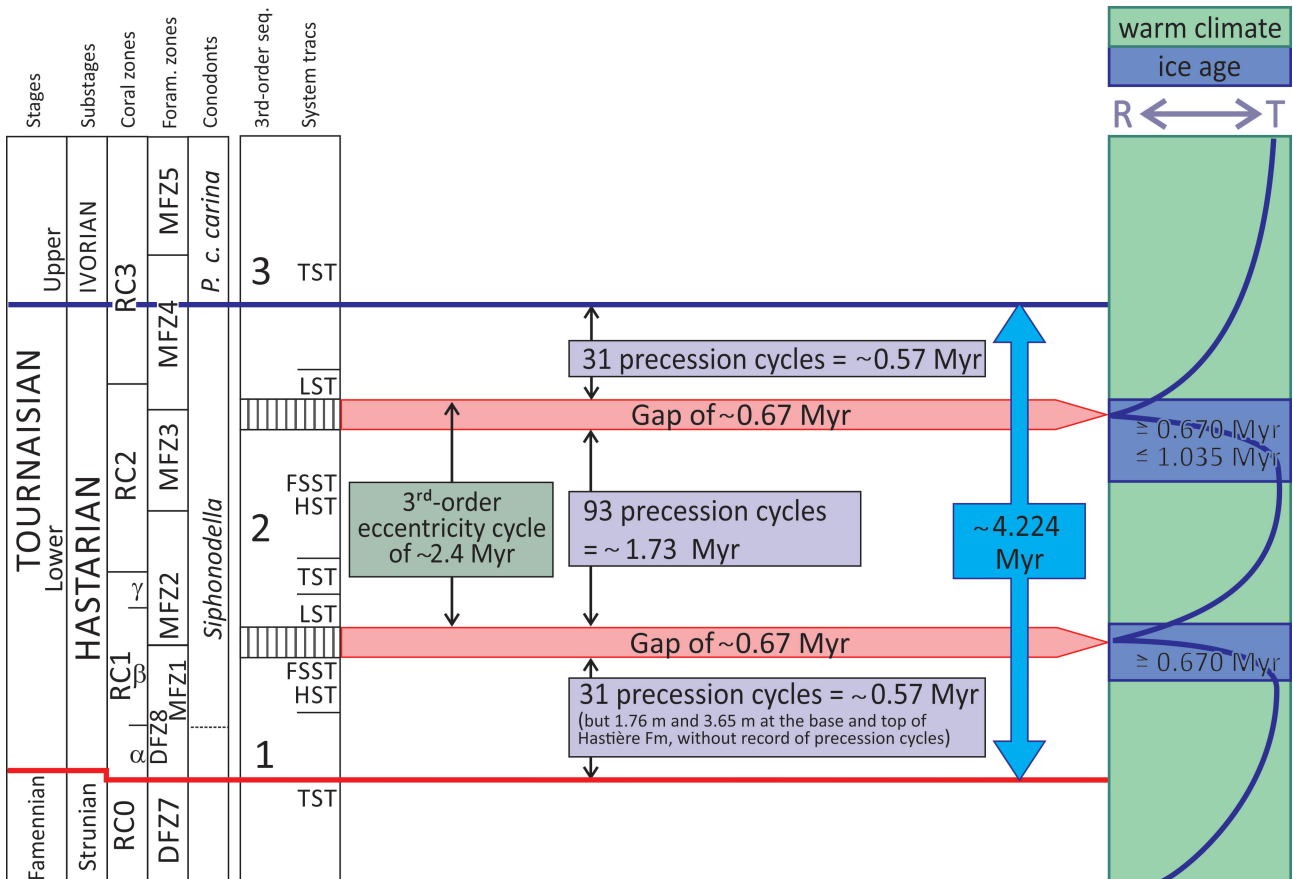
Stages
Substages
Coral zones
Foram. zones
Conodonts
3rd-order seq.
System tracs

warm climate
ice age
R T

Upper
IVORIAN
RC3
MFZ5
MFZ4
P. c. carina
3
TST

TOURNAISIAN
Lower
HASTARIAN
RC2
MFZ3
LST
FSST
HST
2
TST
LST
γ
MFZ2
Siphonodella
RC1
β
MFZ1
FSST
HST
DFZ8
α
1

Famennian
Strunian
RC0
DFZ7
TST

31 precession cycles = ~0.57 Myr
Gap of ~0.67 Myr
$\geq$ 0.670 Myr
$\leq$ 1.035 Myr
3rd-order eccentricity cycle of ~2.4 Myr
93 precession cycles = ~ 1.73 Myr
~4.224 Myr
Gap of ~0.67 Myr
$\geq$ 0.670 Myr
31 precession cycles = ~0.57 Myr
(but 1.76 m and 3.65 m at the base and top of Hastière Fm, without record of precession cycles)